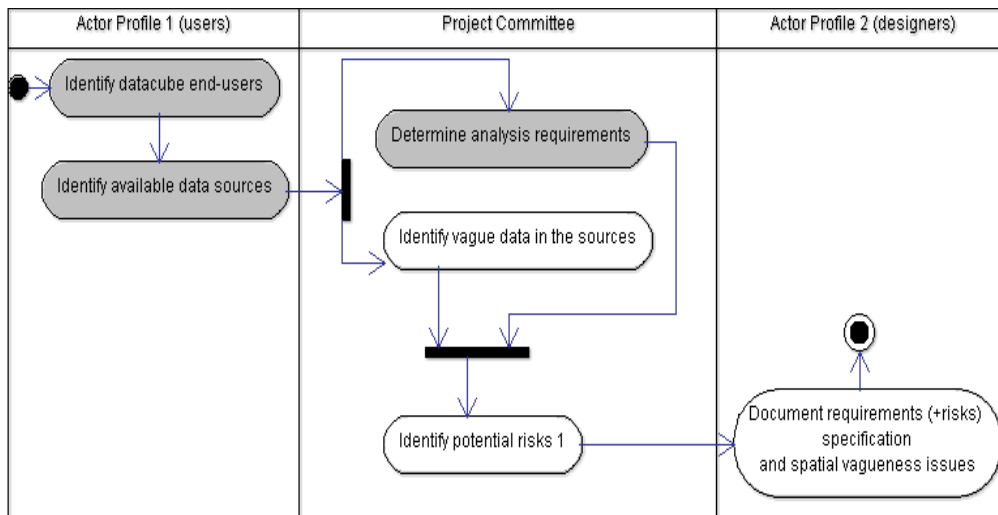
| Actor Profile 1 (users) | Project Committee | Actor Profile 2 (designers) |
|---|---|---|

Identify datacube end-users

Identify available data sources

Determine analysis requirements

Identify vague data in the sources

Identify potential risks 1

Document requirements (+risks) specification and spatial vagueness issues